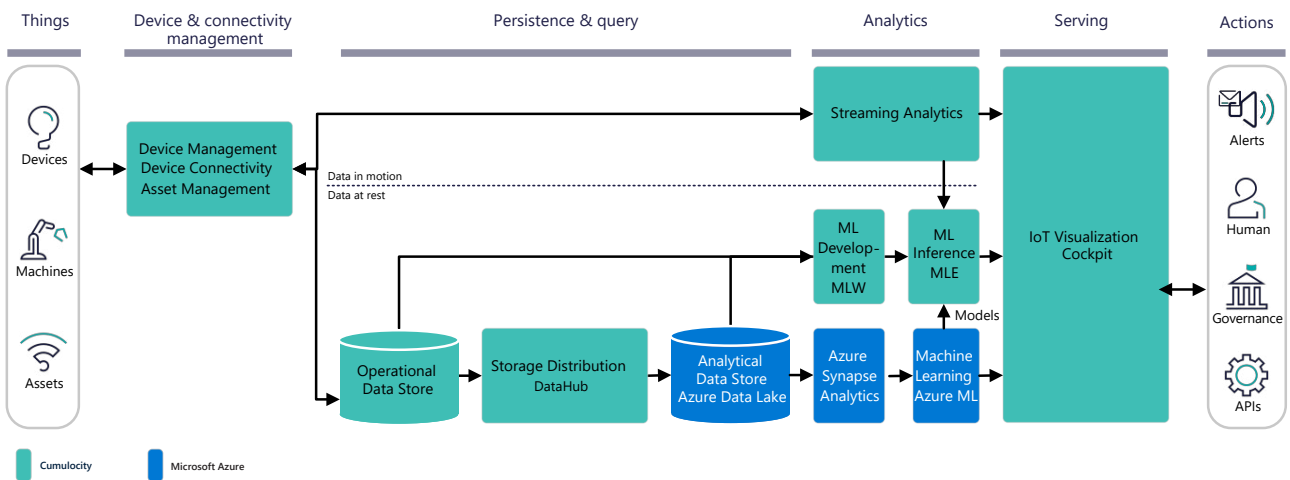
Things

Device & connectivity management

Persistence & query

Analytics

Serving

Actions

Devices

Machines

Assets

Device Management
Device Connectivity
Asset Management

Data in motion

Data at rest

Streaming Analytics

ML Development MLW

ML Inference MLE

Models

IoT Visualization Cockpit

Operational Data Store

Storage Distribution
DataHub

Analytical Data Store Azure Data Lake

Azure Synapse Analytics

Machine Learning Azure ML

Alerts

Human

Governance

APIs

Cumulocity

Microsoft Azure